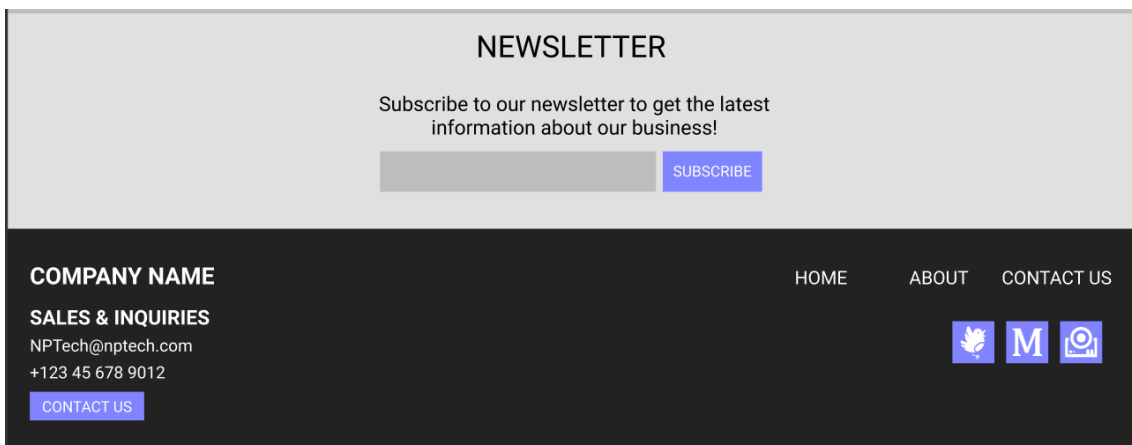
NEWSLETTER

Subscribe to our newsletter to get the latest information about our business!

SUBSCRIBE

COMPANY NAME

HOME ABOUT CONTACT US

SALES & INQUIRIES

NPTech@nptech.com

+123 45 678 9012

CONTACT US

M